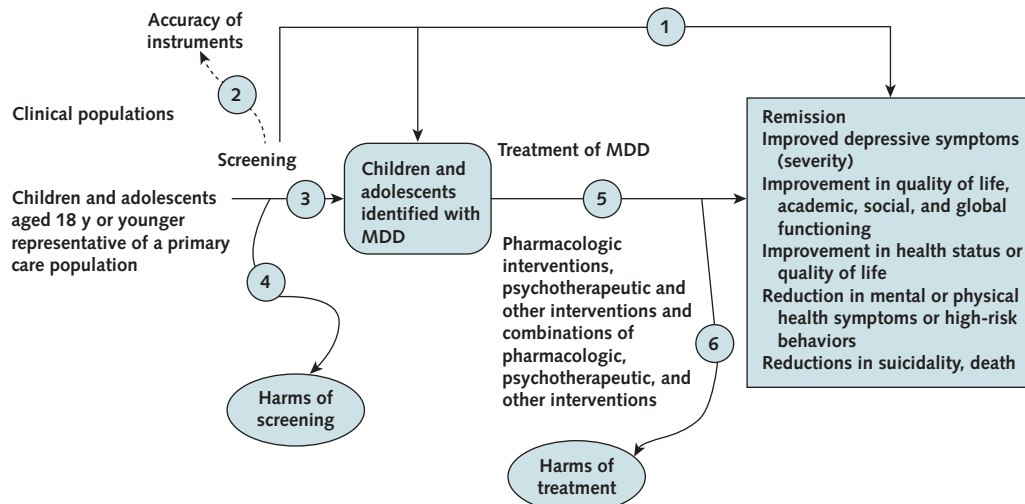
Accuracy of instruments

1

2

Clinical populations

Screening

Children and adolescents aged 18 y or younger representative of a primary care population

3

4

Harms of screening

Children and adolescents identified with MDD

Treatment of MDD

5

Pharmacologic interventions, psychotherapeutic and other interventions and combinations of pharmacologic, psychotherapeutic, and other interventions

6

Harms of treatment

Remission
Improved depressive symptoms (severity)
Improvement in quality of life, academic, social, and global functioning
Improvement in health status or quality of life
Reduction in mental or physical health symptoms or high-risk behaviors
Reductions in suicidality, death